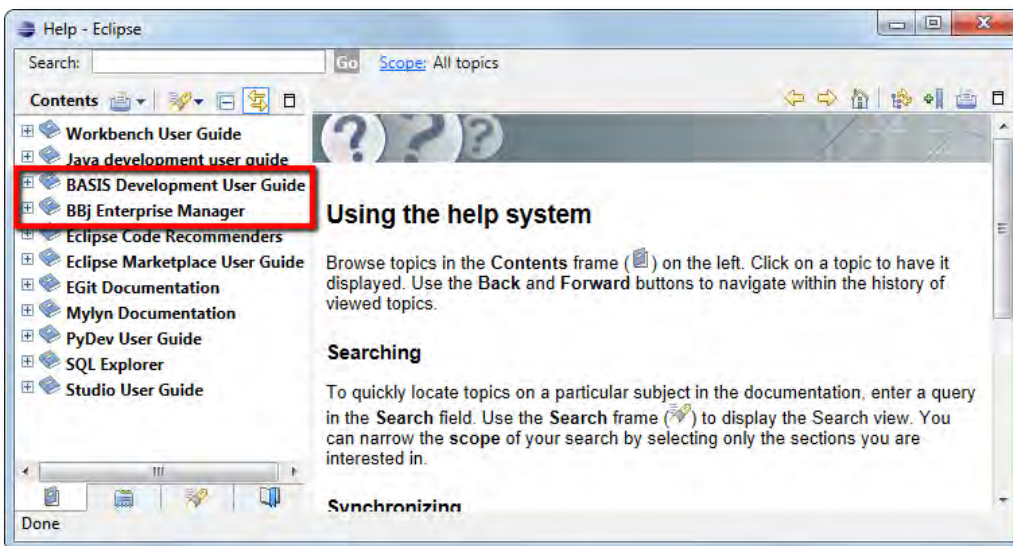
Help - Eclipse

Search: Go Scope: All topics

Contents

Workbench User Guide
Java development user guide
BASIS Development User Guide
BBj Enterprise Manager
Eclipse Code Recommenders
Eclipse Marketplace User Guide
EGit Documentation
Mylyn Documentation
PyDev User Guide
SQL Explorer
Studio User Guide

Using the help system

Browse topics in the Contents frame ( ) on the left. Click on a topic to have it displayed. Use the Back and Forward buttons to navigate within the history of viewed topics.

Searching

To quickly locate topics on a particular subject in the documentation, enter a query in the Search field. Use the Search frame ( ) to display the Search view. You can narrow the scope of your search by selecting only the sections you are interested in.

Synchronizing

Done